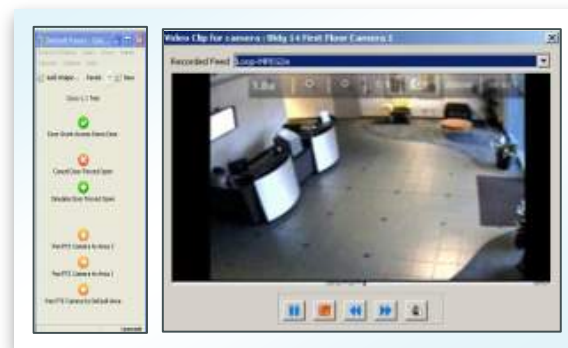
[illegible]

Door 1.1 Test

Door Grant Access Alarm Clear

Cancel Door Forced Open

Disable Door Forced Open

Pan PTZ Camera to Area 2

Pan PTZ Camera to Area 1

Pan PTZ Camera to Default Area

Video Clip for camera : Bldg 14 First Floor Camera 1

Recorded Feed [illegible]